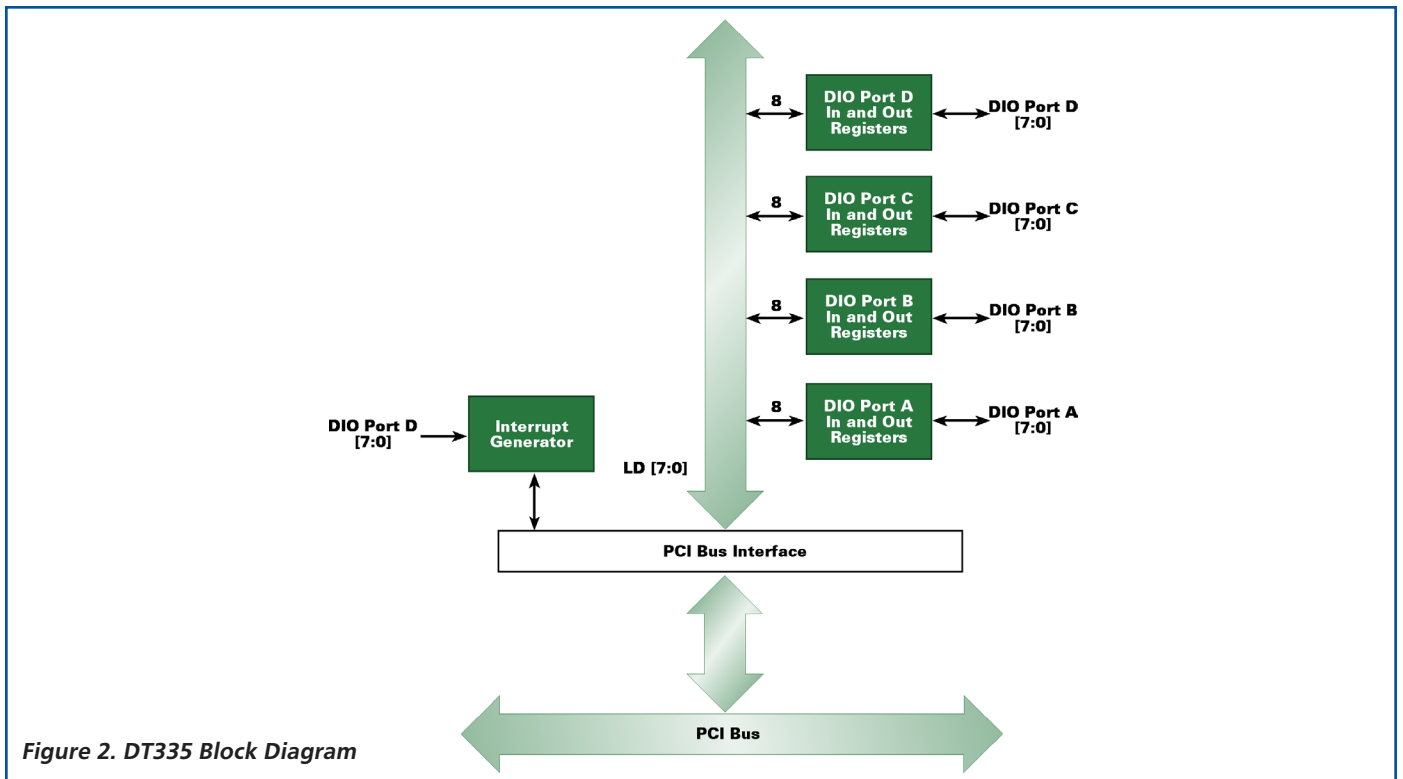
8

DIO Port D In and Out Registers

DIO Port D [7:0]

8

DIO Port C In and Out Registers

DIO Port C [7:0]

8

DIO Port B In and Out Registers

DIO Port B [7:0]

8

DIO Port A In and Out Registers

DIO Port A [7:0]

DIO Port D [7:0]

Interrupt Generator

LD [7:0]

PCI Bus Interface

PCI Bus

Figure 2. DT335 Block Diagram